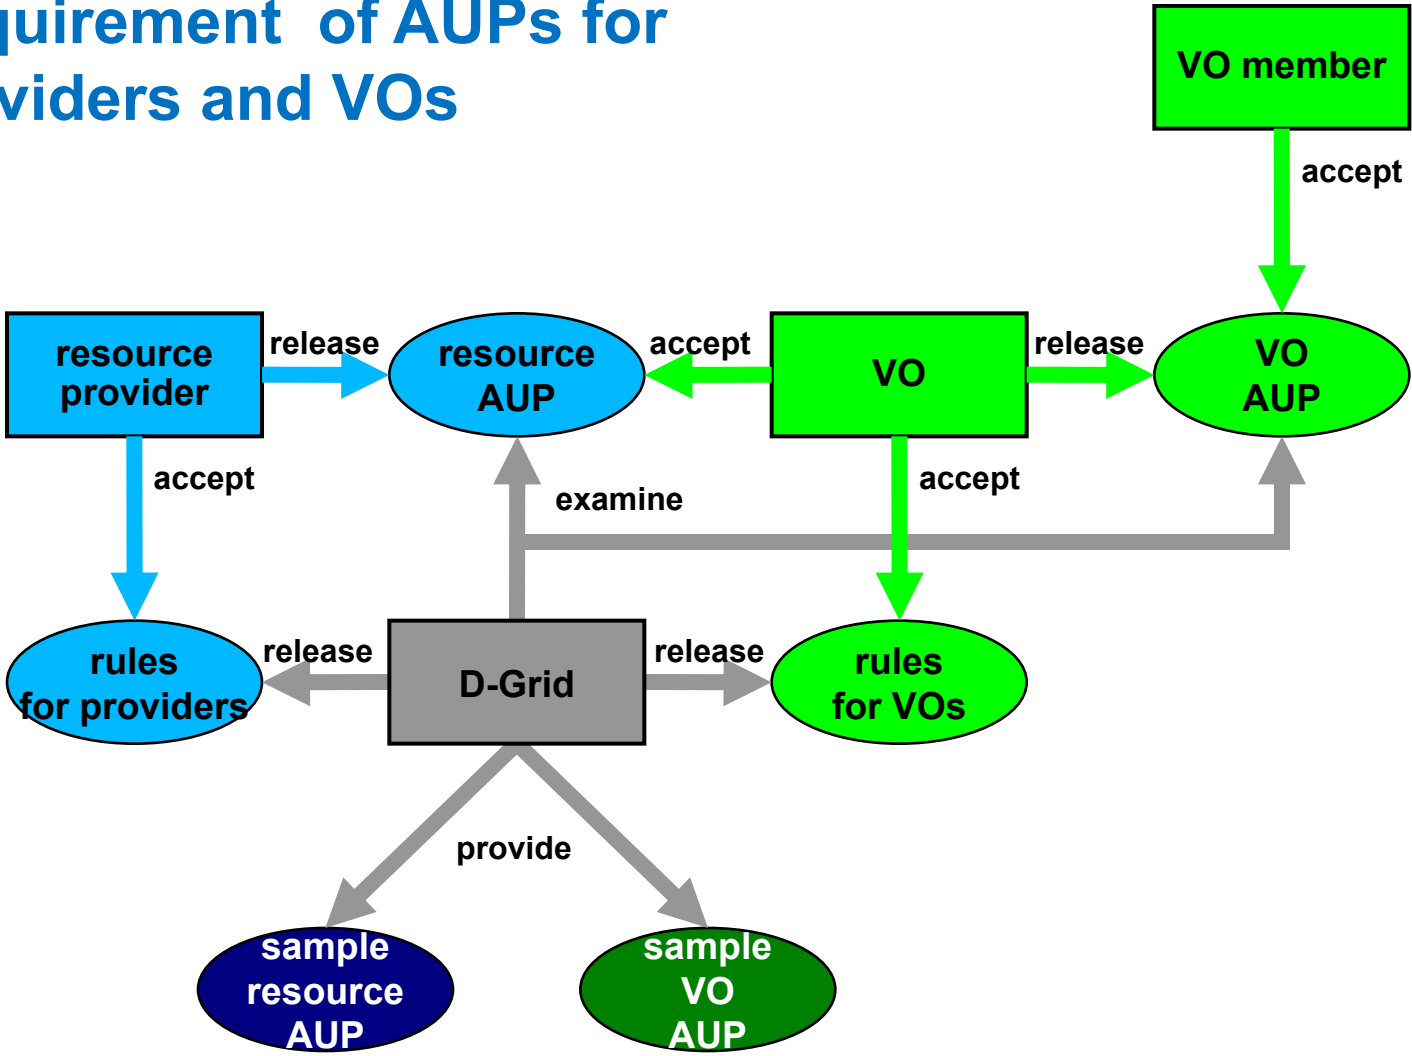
quirement of AUPs for
viders and VOs

VO member

accept

resource provider

release

resource AUP

accept

VO

release

VO AUP

accept

examine

accept

rules for providers

release

D-Grid

release

rules for VOs

provide

sample resource AUP

sample VO AUP